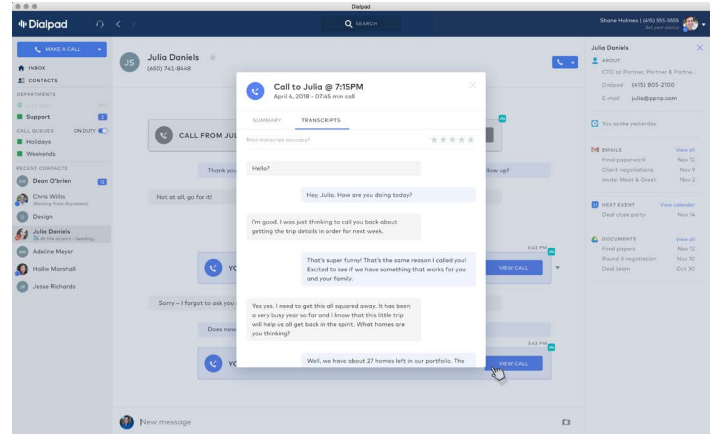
Dialpad

Dialpad

SEARCH

Shane Holmes | (415) 555-5555
Set your status

MAKE A CALL

INBOX
CONTACTS
DEPARTMENTS
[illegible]
Support 2
CALL QUEUES ON DUTY
Holidays
Weekends
RECENT CONTACTS
Dean O'brien 12
Chris Willis
Working from Anywhere!
Design
Julia Daniels
At the airport - heading...
Adeline Mayer
Hallie Marshall
Jesse Richards

JS Julia Daniels
(650) 741-8448

CALL FROM JUL

Thank you

Not at all, go for it!

Sorry – I forgot to ask you

Does now

YO

YO

flow up?

3:43 PM

VIEW CALL

3:43 PM

VIEW CALL

New message

Call to Julia @ 7:15PM
April 4, 2018 – 07:45 min call

SUMMARY TRANSCRIPTS

Rate transcript accuracy?

Hello?

Hey, Julia. How are you doing today?

I'm good. I was just thinking to call you back about getting the trip details in order for next week.

That's super funny! That's the same reason I called you! Excited to see if we have something that works for you and your family.

Yes yes. I need to get this all squared away. It has been a very busy year so far and I know that this little trip will help us all get back in the spirit. What homes are you thinking?

Well, we have about 27 homes left in our portfolio. The

Julia Daniels
ABOUT
CTO at Partner, Partner & Partne...
Dialpad (415) 805-2100
E-mail julia@ppnp.com

You spoke yesterday

EMAILS View all
Final paperwork Nov 12
Client negotiations Nov 9
Invite: Meet & Greet Nov 2

NEXT EVENT View calendar
Deal close party Nov 14

DOCUMENTS View all
Final papers Nov 12
Round 2 negotiation Nov 10
Deal team Oct 30